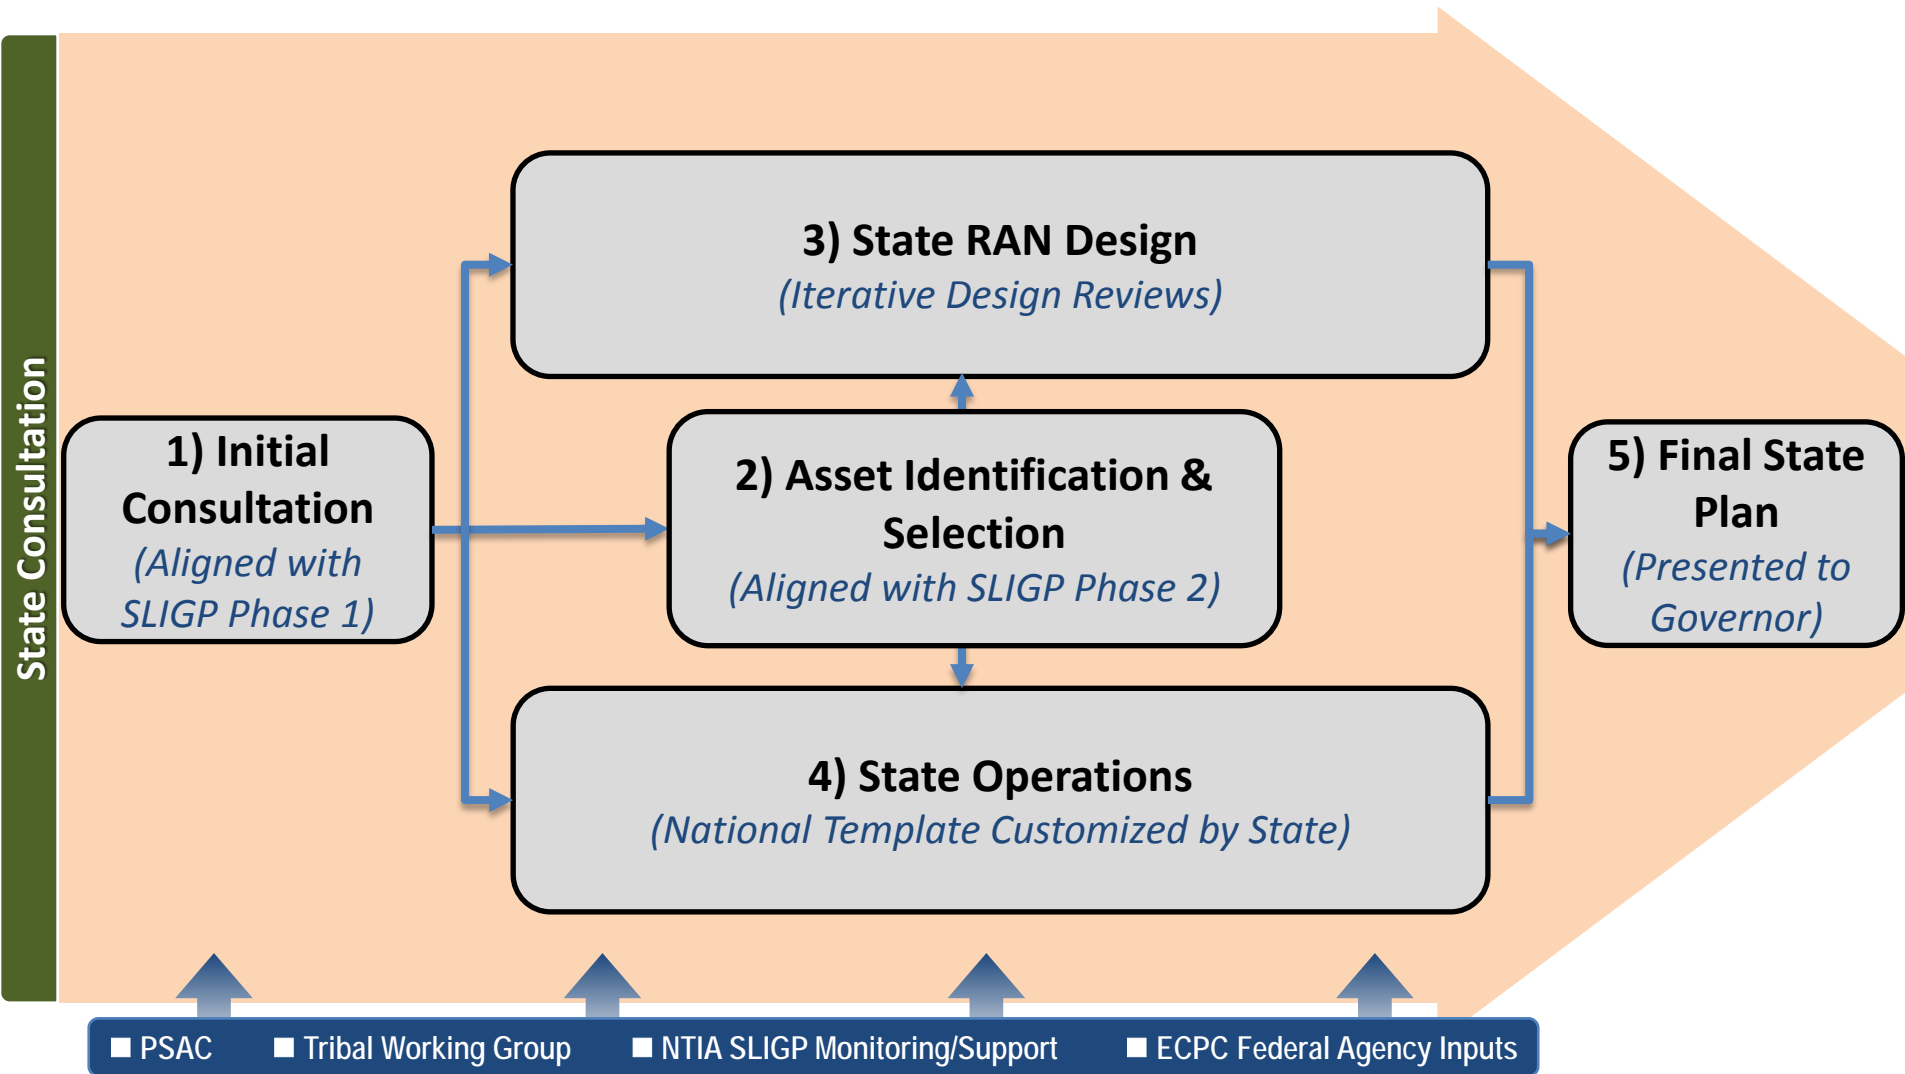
State Consultation

1) Initial Consultation
(Aligned with SLIGP Phase 1)

3) State RAN Design
(Iterative Design Reviews)

2) Asset Identification & Selection
(Aligned with SLIGP Phase 2)

4) State Operations
(National Template Customized by State)

5) Final State Plan
(Presented to Governor)

■ PSAC ■ Tribal Working Group ■ NTIA SLIGP Monitoring/Support ■ ECPC Federal Agency Inputs